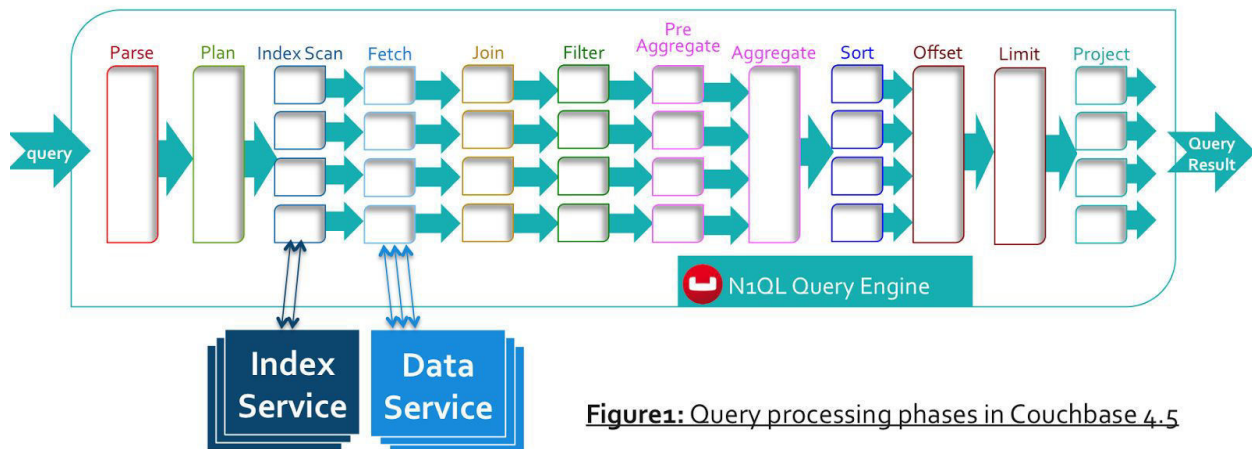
query

Parse

Plan

Index Scan

Fetch

Join

Filter

Pre Aggregate

Aggregate

Sort

Offset

Limit

Project

Query Result

N1QL Query Engine

Index Service

Data Service

Figure1: Query processing phases in Couchbase 4.5